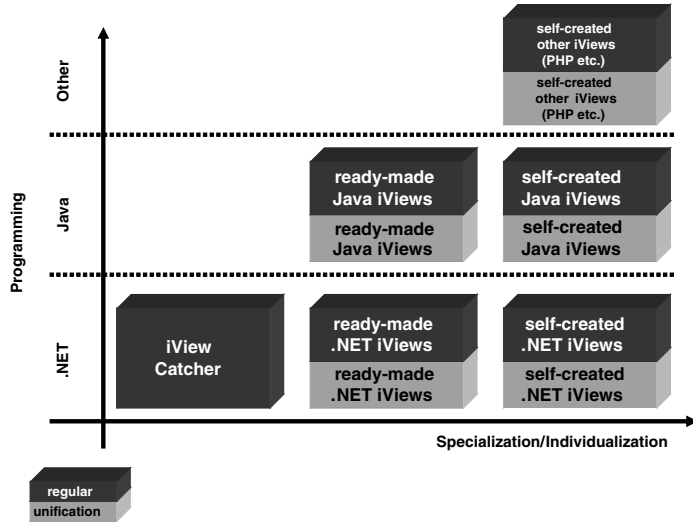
Other

self-created other iViews (PHP etc.)

self-created other iViews (PHP etc.)

Java

ready-made Java iViews

ready-made Java iViews

self-created Java iViews

self-created Java iViews

Programming

.NET

iView Catcher

ready-made .NET iViews

ready-made .NET iViews

self-created .NET iViews

self-created .NET iViews

Specialization/Individualization

regular

unification